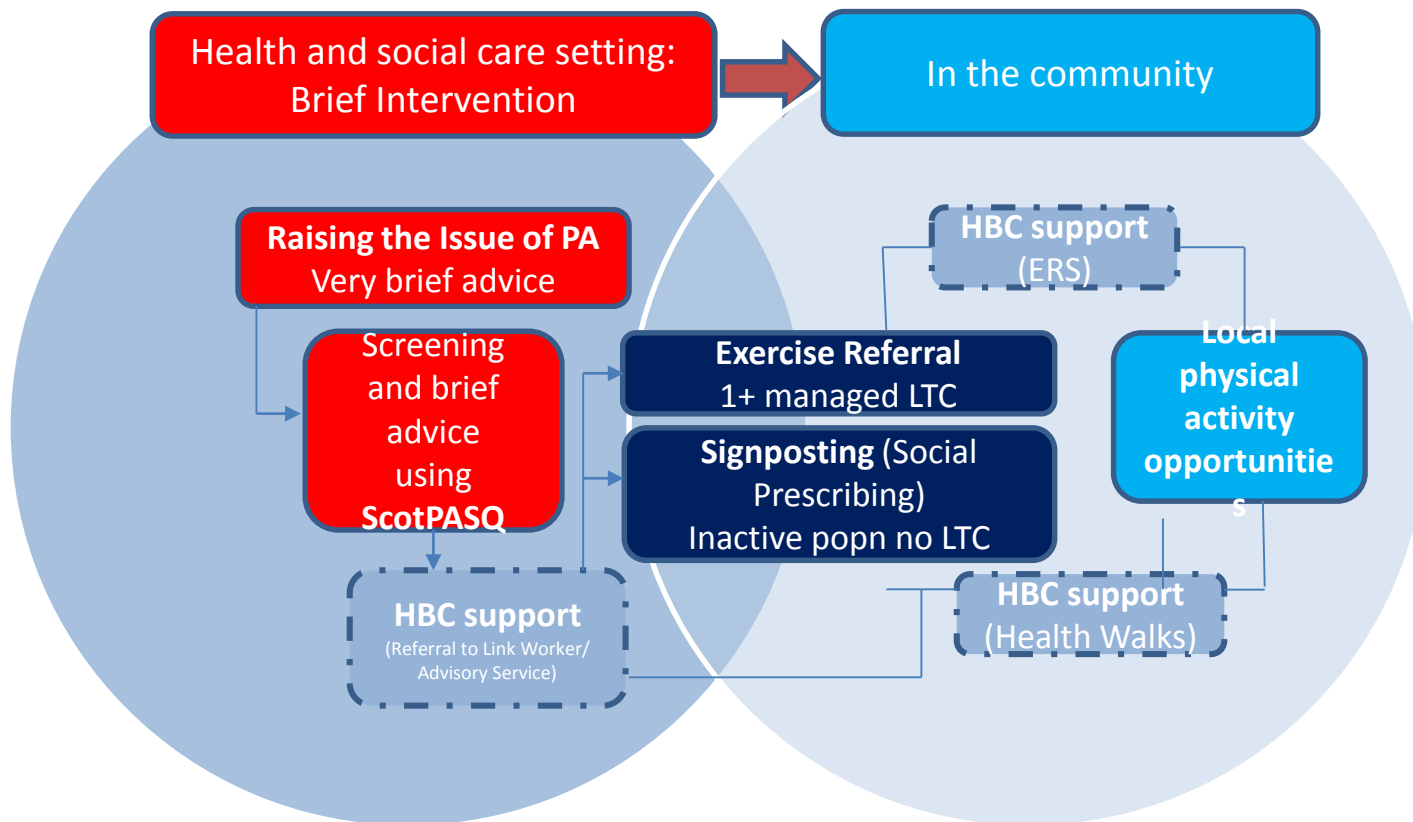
Health and social care setting: Brief Intervention

In the community

Raising the Issue of PA
Very brief advice

Screening and brief advice using ScotPASQ

HBC support
(Referral to Link Worker/ Advisory Service)

HBC support
(ERS)

Exercise Referral
1+ managed LTC

Signposting (Social Prescribing)
Inactive popn no LTC

Local physical activity opportunitie s

HBC support
(Health Walks)